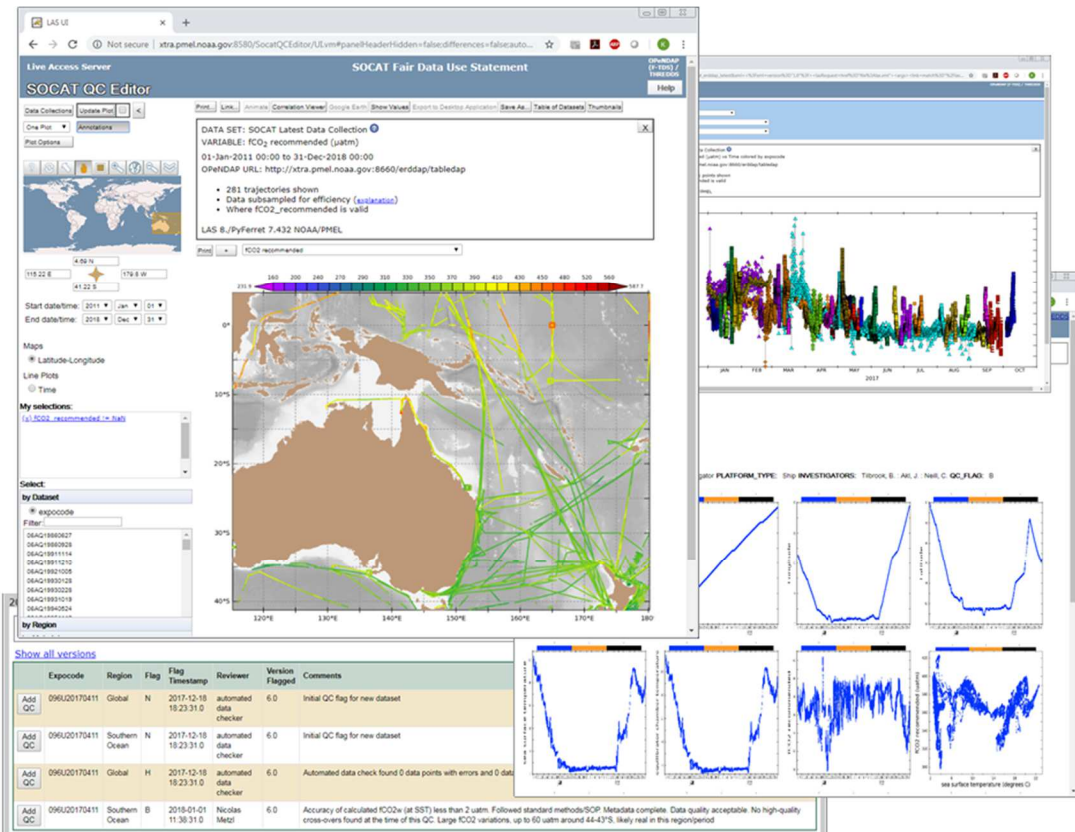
LAS UI
Not secure | xtra.pmel.noaa.gov:8580/SocatQCEditor/UI.vm#panelHeaderHidden=false;differences=false;auto...
Live Access Server
SOCAT QC Editor
SOCAT Fair Data Use Statement
OPeNDAP (F-TDS) / THREDDS
Help
Data Collections | Update Plot | <
One Plot | Annotations
Plot Options
Print... | Link... | Animate | Correlation Viewer | Google Earth | Show Values | Export to Desktop Application | Save As... | Table of Datasets | Thumbnails
DATA SET: SOCAT Latest Data Collection
VARIABLE: fCO$_2$ recommended (µatm)
01-Jan-2011 00:00 to 31-Dec-2018 00:00
OPeNDAP URL: http://xtra.pmel.noaa.gov:8660/erddap/tabledap
• 281 trajectories shown
• Data subsampled for efficiency (explanation)
• Where fCO2_recommended is valid
LAS 8./PyFerret 7.432 NOAA/PMEL
Print | + | fCO2 recommended
4.59 N
115.22 E | 179.8 W
41.22 S
Start date/time: 2011 Jan 01
End date/time: 2018 Dec 31
Maps
Latitude-Longitude
Line Plots
Time
My selections:
(s) fCO2_recommended != NaN
Select:
by Dataset
expocode
Filter
06AQ19880627
06AQ19880928
06AQ19911114
06AQ19911210
06AQ19921005
06AQ19930128
06AQ19930228
06AQ19931019
06AQ19940624
by Region
231.9 160 200 240 270 290 310 330 350 370 390 410 430 450 480 520 560 587.7
0° 10°S 20°S 30°S 40°S
120°E 130°E 140°E 150°E 160°E 170°E 180
JAN FEB MAR APR MAY JUN JUL AUG SEP OCT
2017
PLATFORM_TYPE: Ship INVESTIGATORS: Tilbrook, B. ; Akl, J. ; Neill, C. QC_FLAG: B
sea surface temperature (degrees C)
fCO2 recommended (uatm)
Show all versions
| | Expocode | Region | Flag | Flag Timestamp | Reviewer | Version Flagged | Comments |
|---|---|---|---|---|---|---|---|
| Add QC | 096U20170411 | Global | N | 2017-12-18 18:23:31.0 | automated data checker | 6.0 | Initial QC flag for new dataset |
| Add QC | 096U20170411 | Southern Ocean | N | 2017-12-18 18:23:31.0 | automated data checker | 6.0 | Initial QC flag for new dataset |
| Add QC | 096U20170411 | Global | H | 2017-12-18 18:23:31.0 | automated data checker | 6.0 | Automated data check found 0 data points with errors and 0 data |
| Add QC | 096U20170411 | Southern Ocean | B | 2018-01-01 11:38:31.0 | Nicolas Metzl | 6.0 | Accuracy of calculated fCO2w (at SST) less than 2 uatm. Followed standard methods/SOP. Metadata complete. Data quality acceptable. No high-quality cross-overs found at the time of this QC. Large fCO2 variations, up to 60 uatm around 44-43°S, likely real in this region/period |